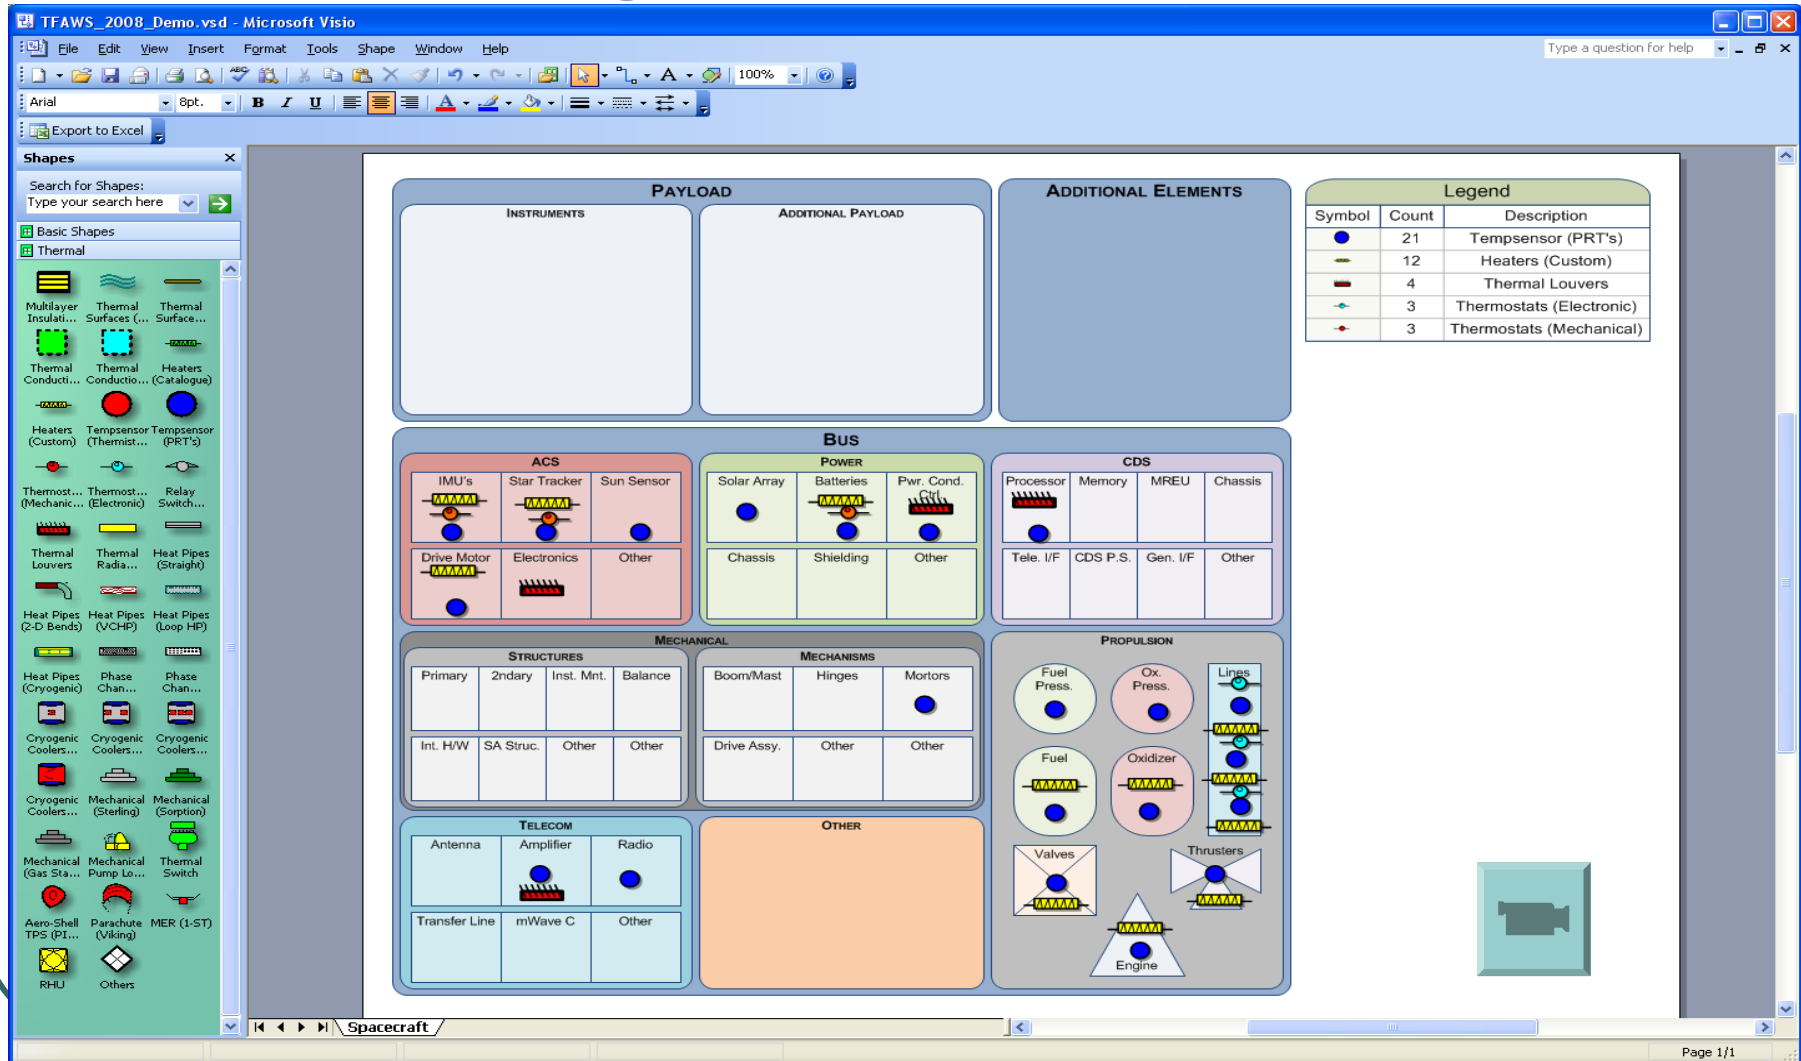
TFAWS_2008_Demo.vsd - Microsoft Visio

File Edit View Insert Format Tools Shape Window Help

Type a question for help

100%

Arial 8pt.

Export to Excel

Shapes

Search for Shapes:
Type your search here

Basic Shapes
Thermal

Multilayer Insulati... Thermal Surfaces (... Thermal Surface...
Thermal Conducti... Thermal Conductio... Heaters (Catalogue)
Heaters (Custom) Tempsensor (Thermist... Tempsensor (PRT's)
Thermost... (Mechanic... Thermost... (Electronic) Relay Switch...
Thermal Louvers Thermal Radia... Heat Pipes (Straight)
Heat Pipes (2-D Bends) Heat Pipes (VCHP) Heat Pipes (Loop HP)
Heat Pipes (Cryogenic) Phase Chan... Phase Chan...
Cryogenic Coolers... Cryogenic Coolers... Cryogenic Coolers...
Cryogenic Coolers... Mechanical (Sterling) Mechanical (Sorption)
Mechanical (Gas Sta... Mechanical Pump Lo... Thermal Switch
Aero-Shell TPS (PI... Parachute (Viking) MER (1-ST)
RHU Others

PAYLOAD
INSTRUMENTS
ADDITIONAL PAYLOAD

ADDITIONAL ELEMENTS

| Legend | | |
|---|---|---|
| Symbol | Count | Description |
| | 21 | Tempsensor (PRT's) |
| | 12 | Heaters (Custom) |
| | 4 | Thermal Louvers |
| | 3 | Thermostats (Electronic) |
| | 3 | Thermostats (Mechanical) |

BUS

ACS
IMU's Star Tracker Sun Sensor
Drive Motor Electronics Other

POWER
Solar Array Batteries Pwr. Cond. Ctrl.
Chassis Shielding Other

CDS
Processor Memory MREU Chassis
Tele. I/F CDS P.S. Gen. I/F Other

MECHANICAL
STRUCTURES
Primary 2ndary Inst. Mnt. Balance
Int. H/W SA Struc. Other Other

MECHANISMS
Boom/Mast Hinges Mortors
Drive Assy. Other Other

PROPULSION
Fuel Press. Ox. Press. Lines
Fuel Oxidizer
Valves Thrusters
Engine

TELECOM
Antenna Amplifier Radio
Transfer Line mWave C Other

OTHER

Spacecraft

Page 1/1